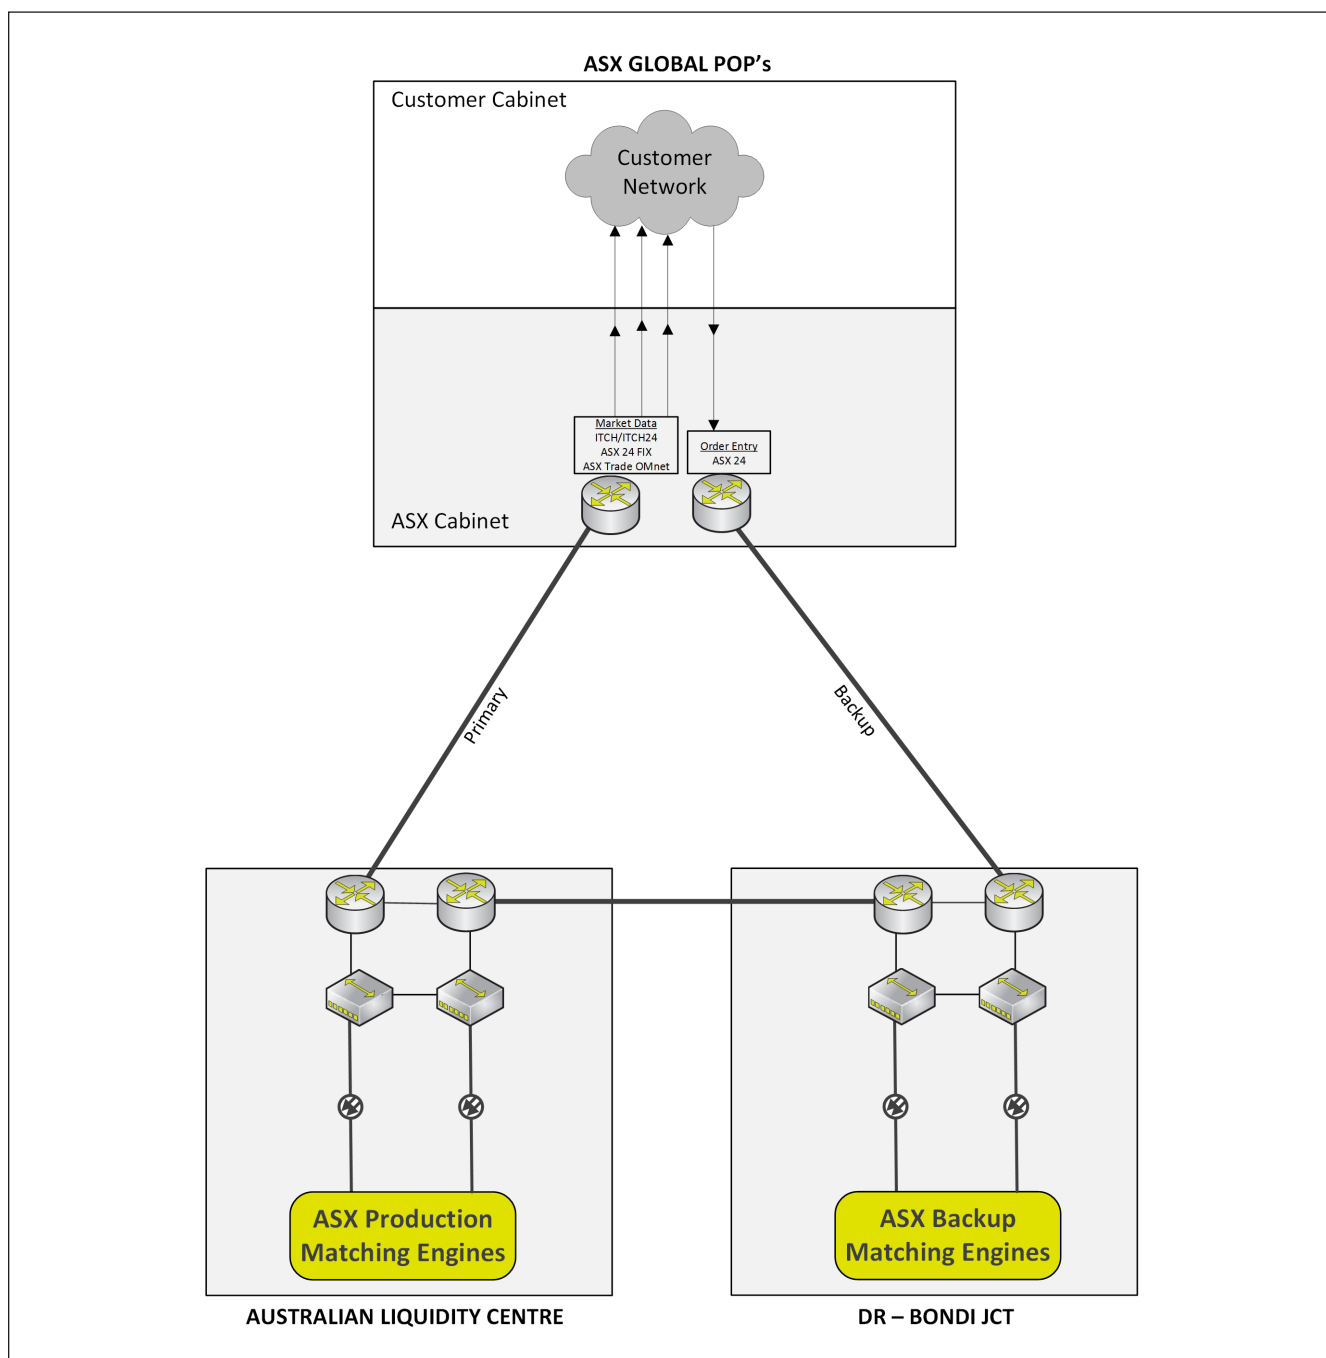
ASX GLOBAL POP's

Customer Cabinet

Customer Network

Market Data
ITCH/ITCH24
ASX 24 FIX
ASX Trade OMnet

Order Entry
ASX 24

ASX Cabinet

Primary

Backup

ASX Production Matching Engines

ASX Backup Matching Engines

AUSTRALIAN LIQUIDITY CENTRE

DR – BONDI JCT